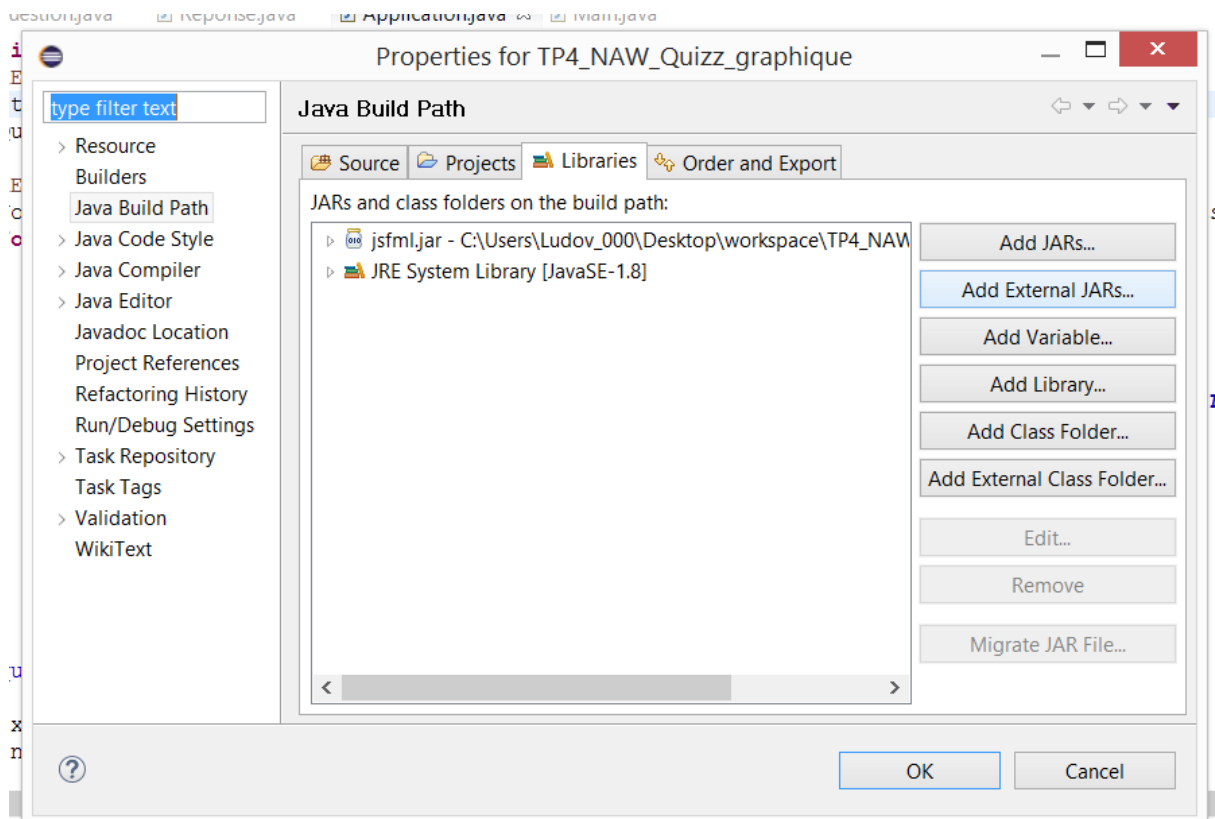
uestion.java Reponse.java Application.java Main.java

Properties for TP4_NAW_Quizz_graphique

type filter text

Resource
Builders
Java Build Path
Java Code Style
Java Compiler
Java Editor
Javadoc Location
Project References
Refactoring History
Run/Debug Settings
Task Repository
Task Tags
Validation
WikiText

Java Build Path

Source
Projects
Libraries
Order and Export

JARs and class folders on the build path:

jsfml.jar - C:\Users\Ludov_000\Desktop\workspace\TP4_NAW
JRE System Library [JavaSE-1.8]

Add JARs...
Add External JARs...
Add Variable...
Add Library...
Add Class Folder...
Add External Class Folder...
Edit...
Remove
Migrate JAR File...

OK
Cancel